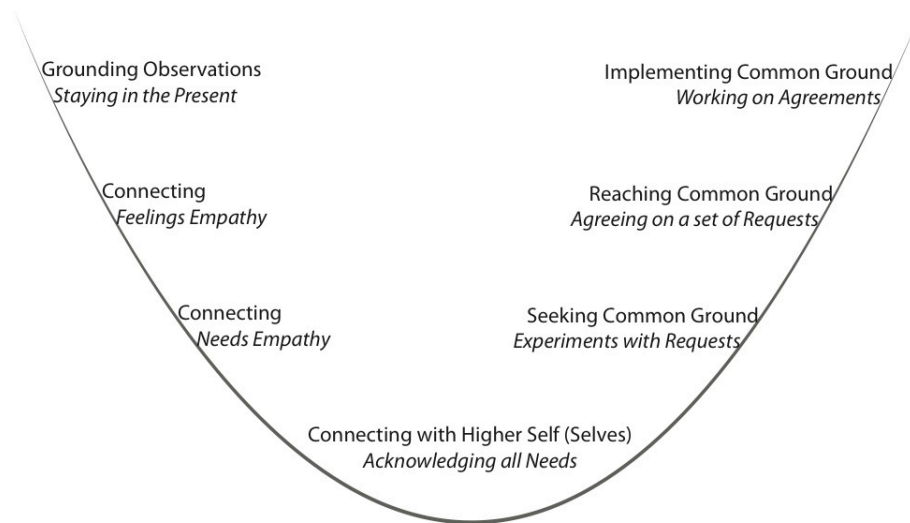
Grounding Observations
*Staying in the Present*

Connecting
*Feelings Empathy*

Connecting
*Needs Empathy*

Connecting with Higher Self (Selves)
*Acknowledging all Needs*

Seeking Common Ground
*Experiments with Requests*

Reaching Common Ground
*Agreeing on a set of Requests*

Implementing Common Ground
*Working on Agreements*